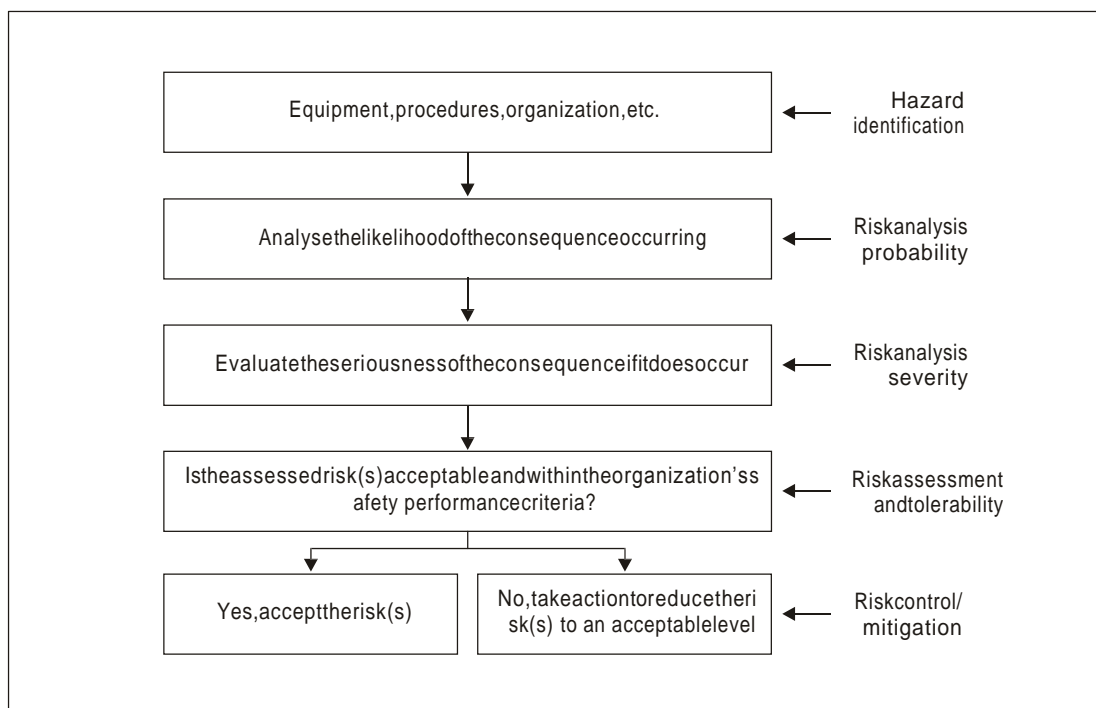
Equipment,procedures,organization,etc.

Hazard identification

Analysethelikelihoodoftheconsequenceoccurring

Riskanalysis probability

Evaluatetheseriousnessoftheconsequenceifitdoesoccur

Riskanalysis severity

Istheassessedrisk(s)acceptableandwithintheorganization’ss afety performancecriteria?

Riskassessment andtolerability

Yes,accepttherisk(s)

No,takeactiontoreducetheri sk(s) to an acceptablelevel

Riskcontrol/ mitigation